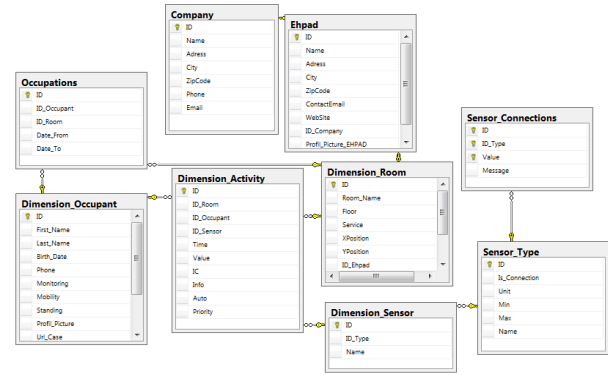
Company
ID
Name
Adress
City
ZipCode
Phone
Email

Ehpad
ID
Name
Adress
City
ZipCode
ContactEmail
WebSite
ID_Company
Profil_Picture_EHPAD

Occupations
ID
ID_Occupant
ID_Room
Date_From
Date_To

Sensor_Connections
ID
ID_Type
Value
Message

Dimension_Activity
ID
ID_Room
ID_Occupant
ID_Sensor
Time
Value
IC
Info
Auto
Priority

Dimension_Room
ID
Room_Name
Floor
Service
XPosition
YPosition
ID_Ehpad

Dimension_Occupant
ID
First_Name
Last_Name
Birth_Date
Phone
Monitoring
Mobility
Standing
Profil_Picture
Url_Case

Sensor_Type
ID
Is_Connection
Unit
Min
Max
Name

Dimension_Sensor
ID
ID_Type
Name